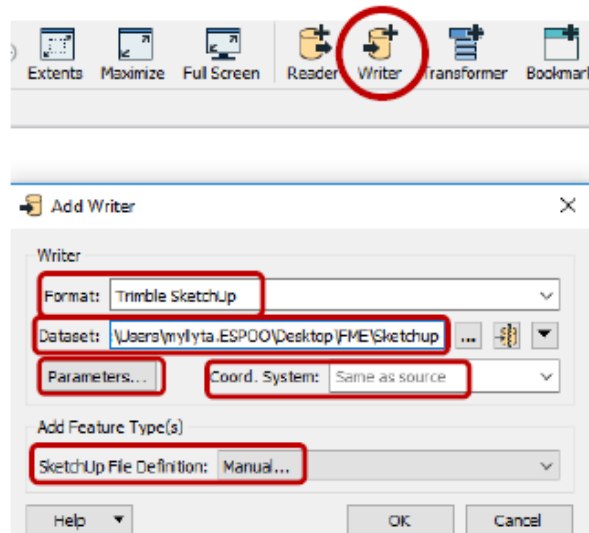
Extents Maximize Full Screen Reader Writer Transformer Bookmark

Add Writer

Writer

Format: Trimble SketchUp

Dataset: \Users\myllyta.ESPOO\Desktop\FME\Sketchup ...

Parameters... Coord. System: Same as source

Add Feature Type(s)

SketchUp File Definition: Manual...

Help OK Cancel